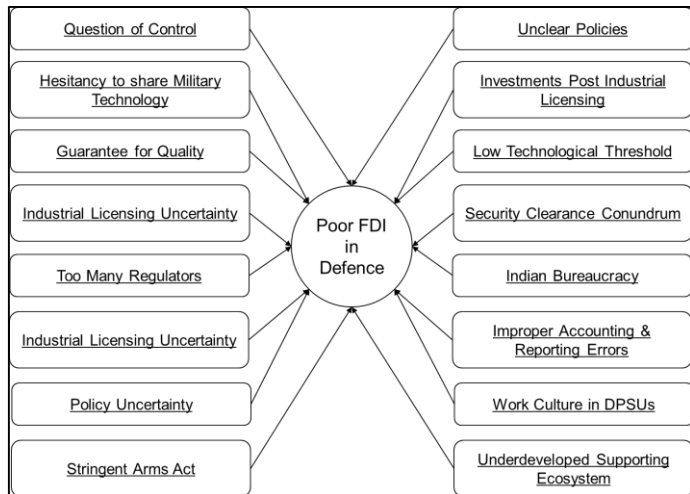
Question of Control

Hesitancy to share Military Technology

Guarantee for Quality

Industrial Licensing Uncertainty

Too Many Regulators

Industrial Licensing Uncertainty

Policy Uncertainty

Stringent Arms Act

Poor FDI in Defence

Unclear Policies

Investments Post Industrial Licensing

Low Technological Threshold

Security Clearance Conundrum

Indian Bureaucracy

Improper Accounting & Reporting Errors

Work Culture in DPSUs

Underdeveloped Supporting Ecosystem